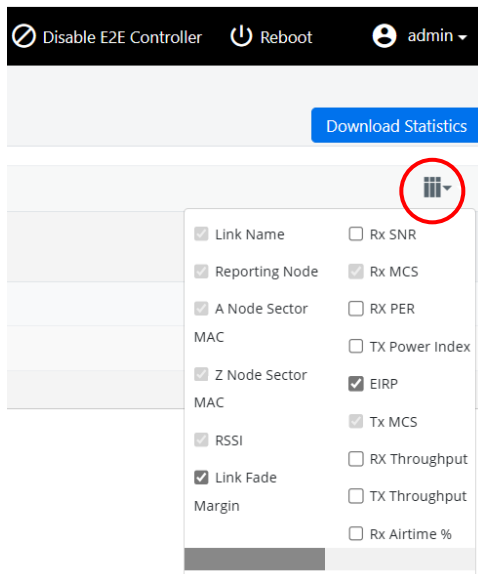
Disable E2E Controller Reboot admin

Download Statistics

Link Name
Reporting Node
A Node Sector MAC
Z Node Sector MAC
RSSI
Link Fade Margin

Rx SNR
Rx MCS
RX PER
TX Power Index
EIRP
Tx MCS
RX Throughput
TX Throughput
Rx Airtime %